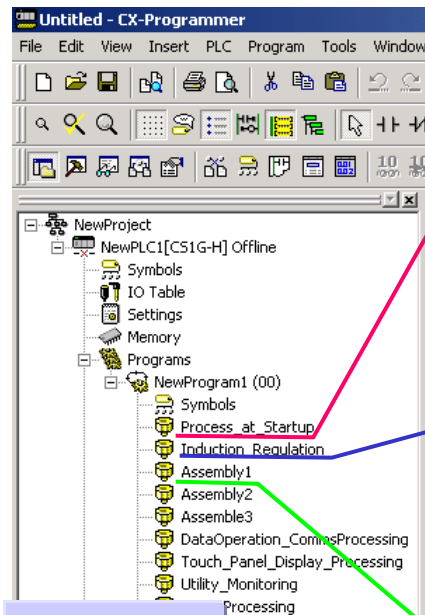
Untitled - CX-Programmer

File Edit View Insert PLC Program Tools Window

NewProject
NewPLC1[CS1G-H] Offline
Symbols
IO Table
Settings
Memory
Programs
NewProgram1 (00)
Symbols
Process_at_Startup
Induction_Regulation
Assembly1
Assembly2
Assemble3
DataOperation_CommsProcessing
Touch_Panel_Display_Processing
Utility_Monitoring
Processing